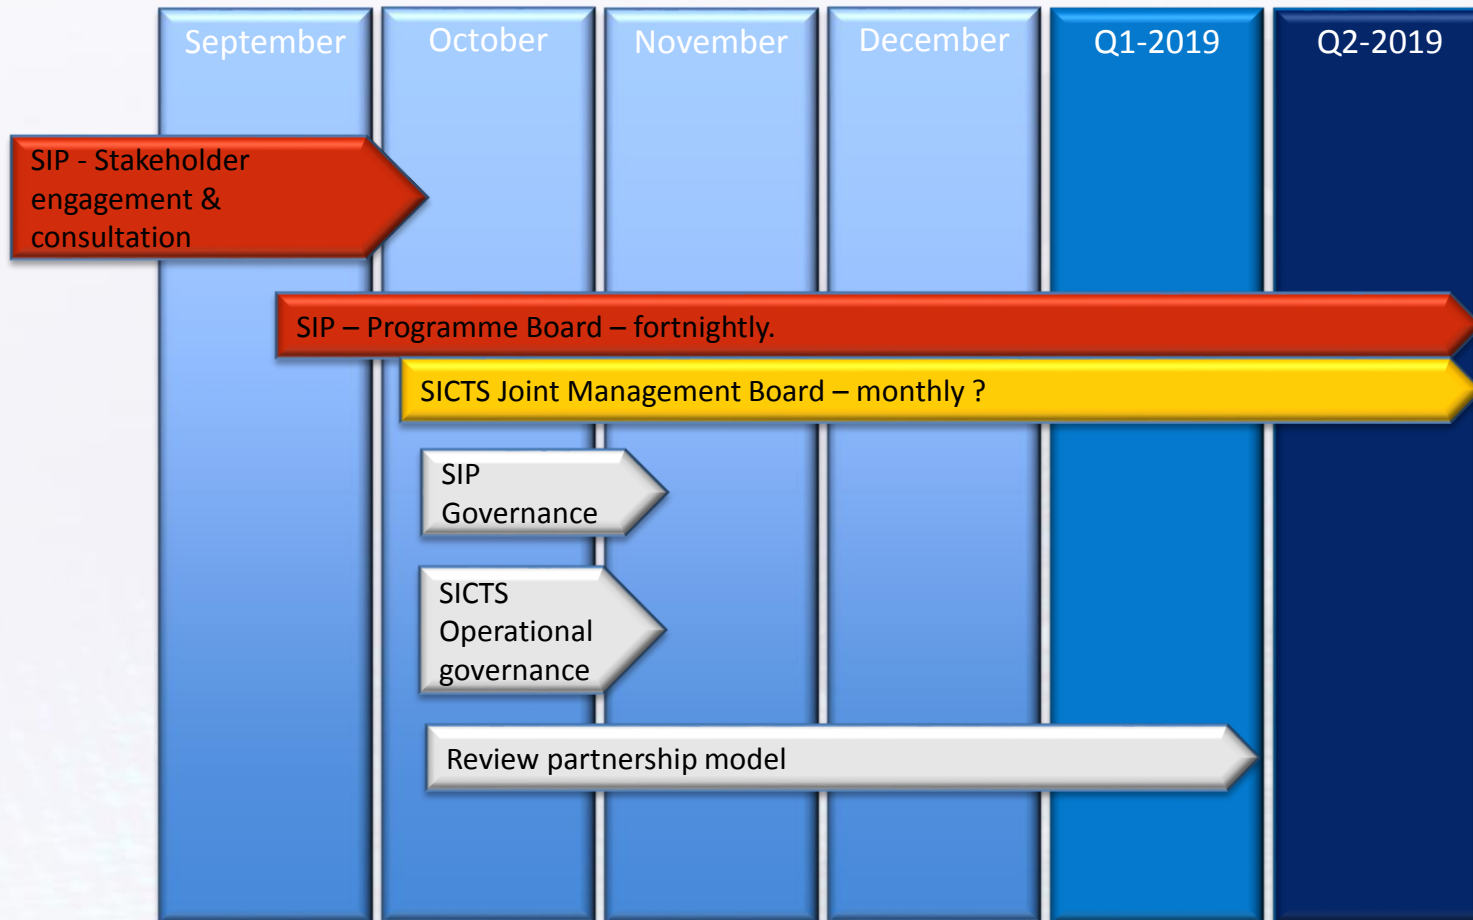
September

October

November

December

Q1-2019

Q2-2019

SIP - Stakeholder engagement & consultation

SIP – Programme Board – fortnightly.

SICTS Joint Management Board – monthly ?

SIP Governance

SICTS Operational governance

Review partnership model